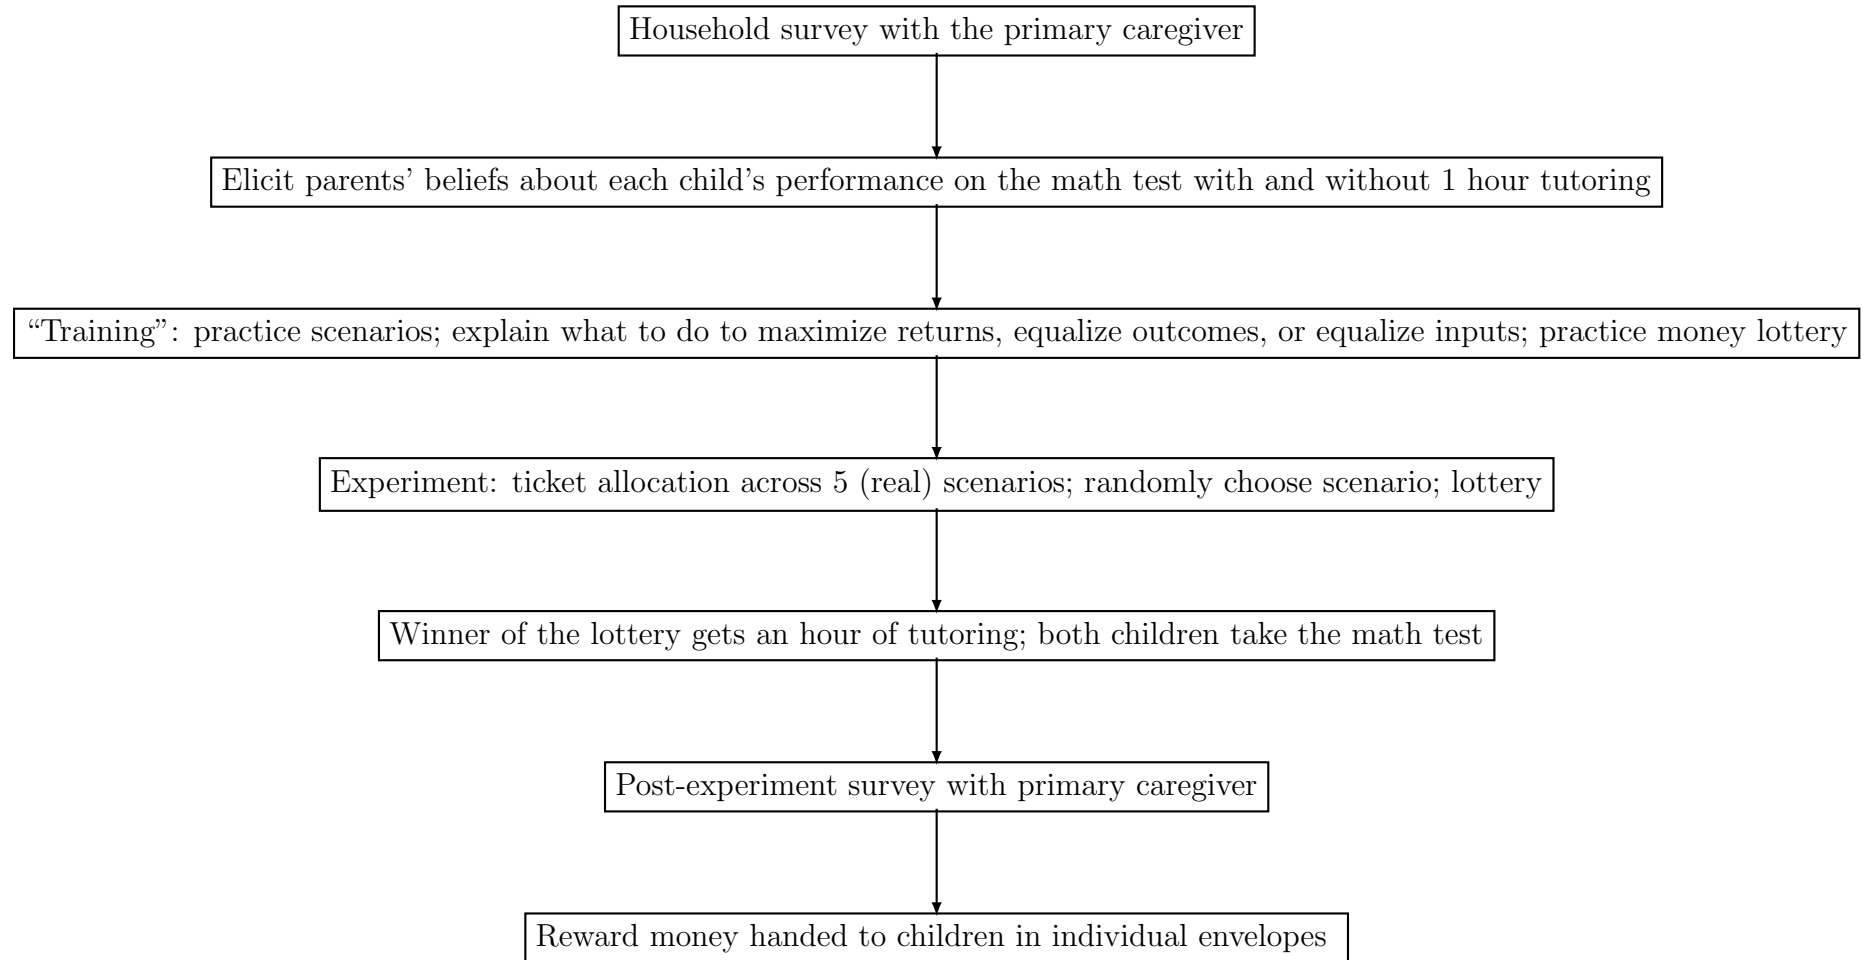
Household survey with the primary caregiver

Elicit parents' beliefs about each child's performance on the math test with and without 1 hour tutoring

"Training": practice scenarios; explain what to do to maximize returns, equalize outcomes, or equalize inputs; practice money lottery

Experiment: ticket allocation across 5 (real) scenarios; randomly choose scenario; lottery

Winner of the lottery gets an hour of tutoring; both children take the math test

Post-experiment survey with primary caregiver

Reward money handed to children in individual envelopes